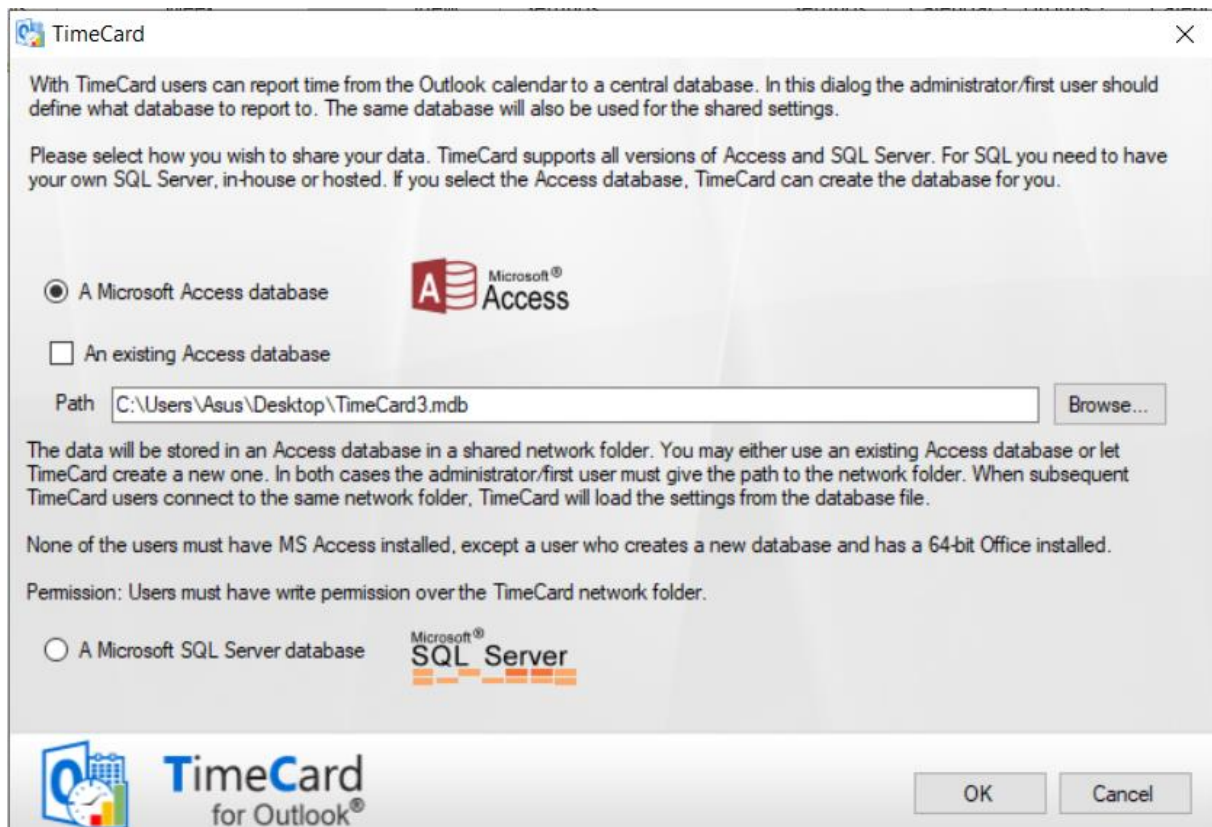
TimeCard

×

With TimeCard users can report time from the Outlook calendar to a central database. In this dialog the administrator/first user should define what database to report to. The same database will also be used for the shared settings.

Please select how you wish to share your data. TimeCard supports all versions of Access and SQL Server. For SQL you need to have your own SQL Server, in-house or hosted. If you select the Access database, TimeCard can create the database for you.

A Microsoft Access database

Microsoft® Access

An existing Access database

Path C:\Users\Asus\Desktop\TimeCard3.mdb

Browse...

The data will be stored in an Access database in a shared network folder. You may either use an existing Access database or let TimeCard create a new one. In both cases the administrator/first user must give the path to the network folder. When subsequent TimeCard users connect to the same network folder, TimeCard will load the settings from the database file.

None of the users must have MS Access installed, except a user who creates a new database and has a 64-bit Office installed.

Permission: Users must have write permission over the TimeCard network folder.

A Microsoft SQL Server database

Microsoft® SQL Server

TimeCard for Outlook®

OK

Cancel